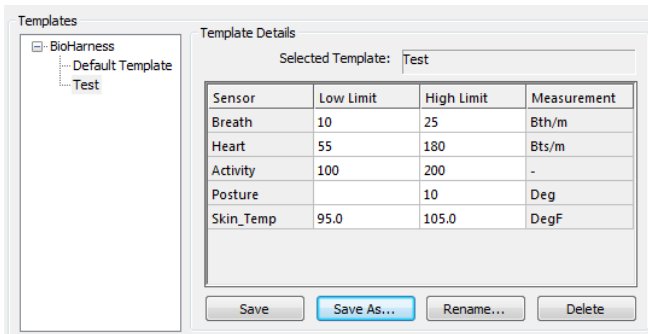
Templates

BioHarness
Default Template
Test

Template Details

Selected Template: Test

| Sensor | Low Limit | High Limit | Measurement |
|---|---|---|---|
| Breath | 10 | 25 | Bth/m |
| Heart | 55 | 180 | Bts/m |
| Activity | 100 | 200 | - |
| Posture | | 10 | Deg |
| Skin_Temp | 95.0 | 105.0 | DegF |

Save | Save As... | Rename... | Delete